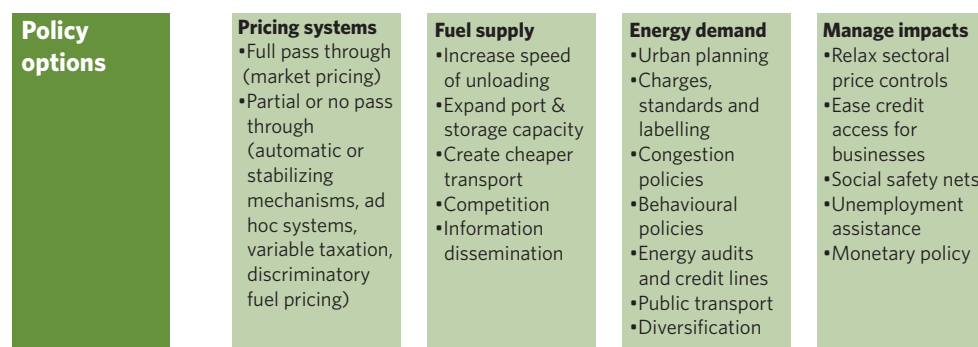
Policy options

Pricing systems
•Full pass through (market pricing)
•Partial or no pass through (automatic or stabilizing mechanisms, ad hoc systems, variable taxation, discriminatory fuel pricing)

Fuel supply
•Increase speed of unloading
•Expand port & storage capacity
•Create cheaper transport
•Competition
•Information dissemination

Energy demand
•Urban planning
•Charges, standards and labelling
•Congestion policies
•Behavioural policies
•Energy audits and credit lines
•Public transport
•Diversification

Manage impacts
•Relax sectoral price controls
•Ease credit access for businesses
•Social safety nets
•Unemployment assistance
•Monetary policy